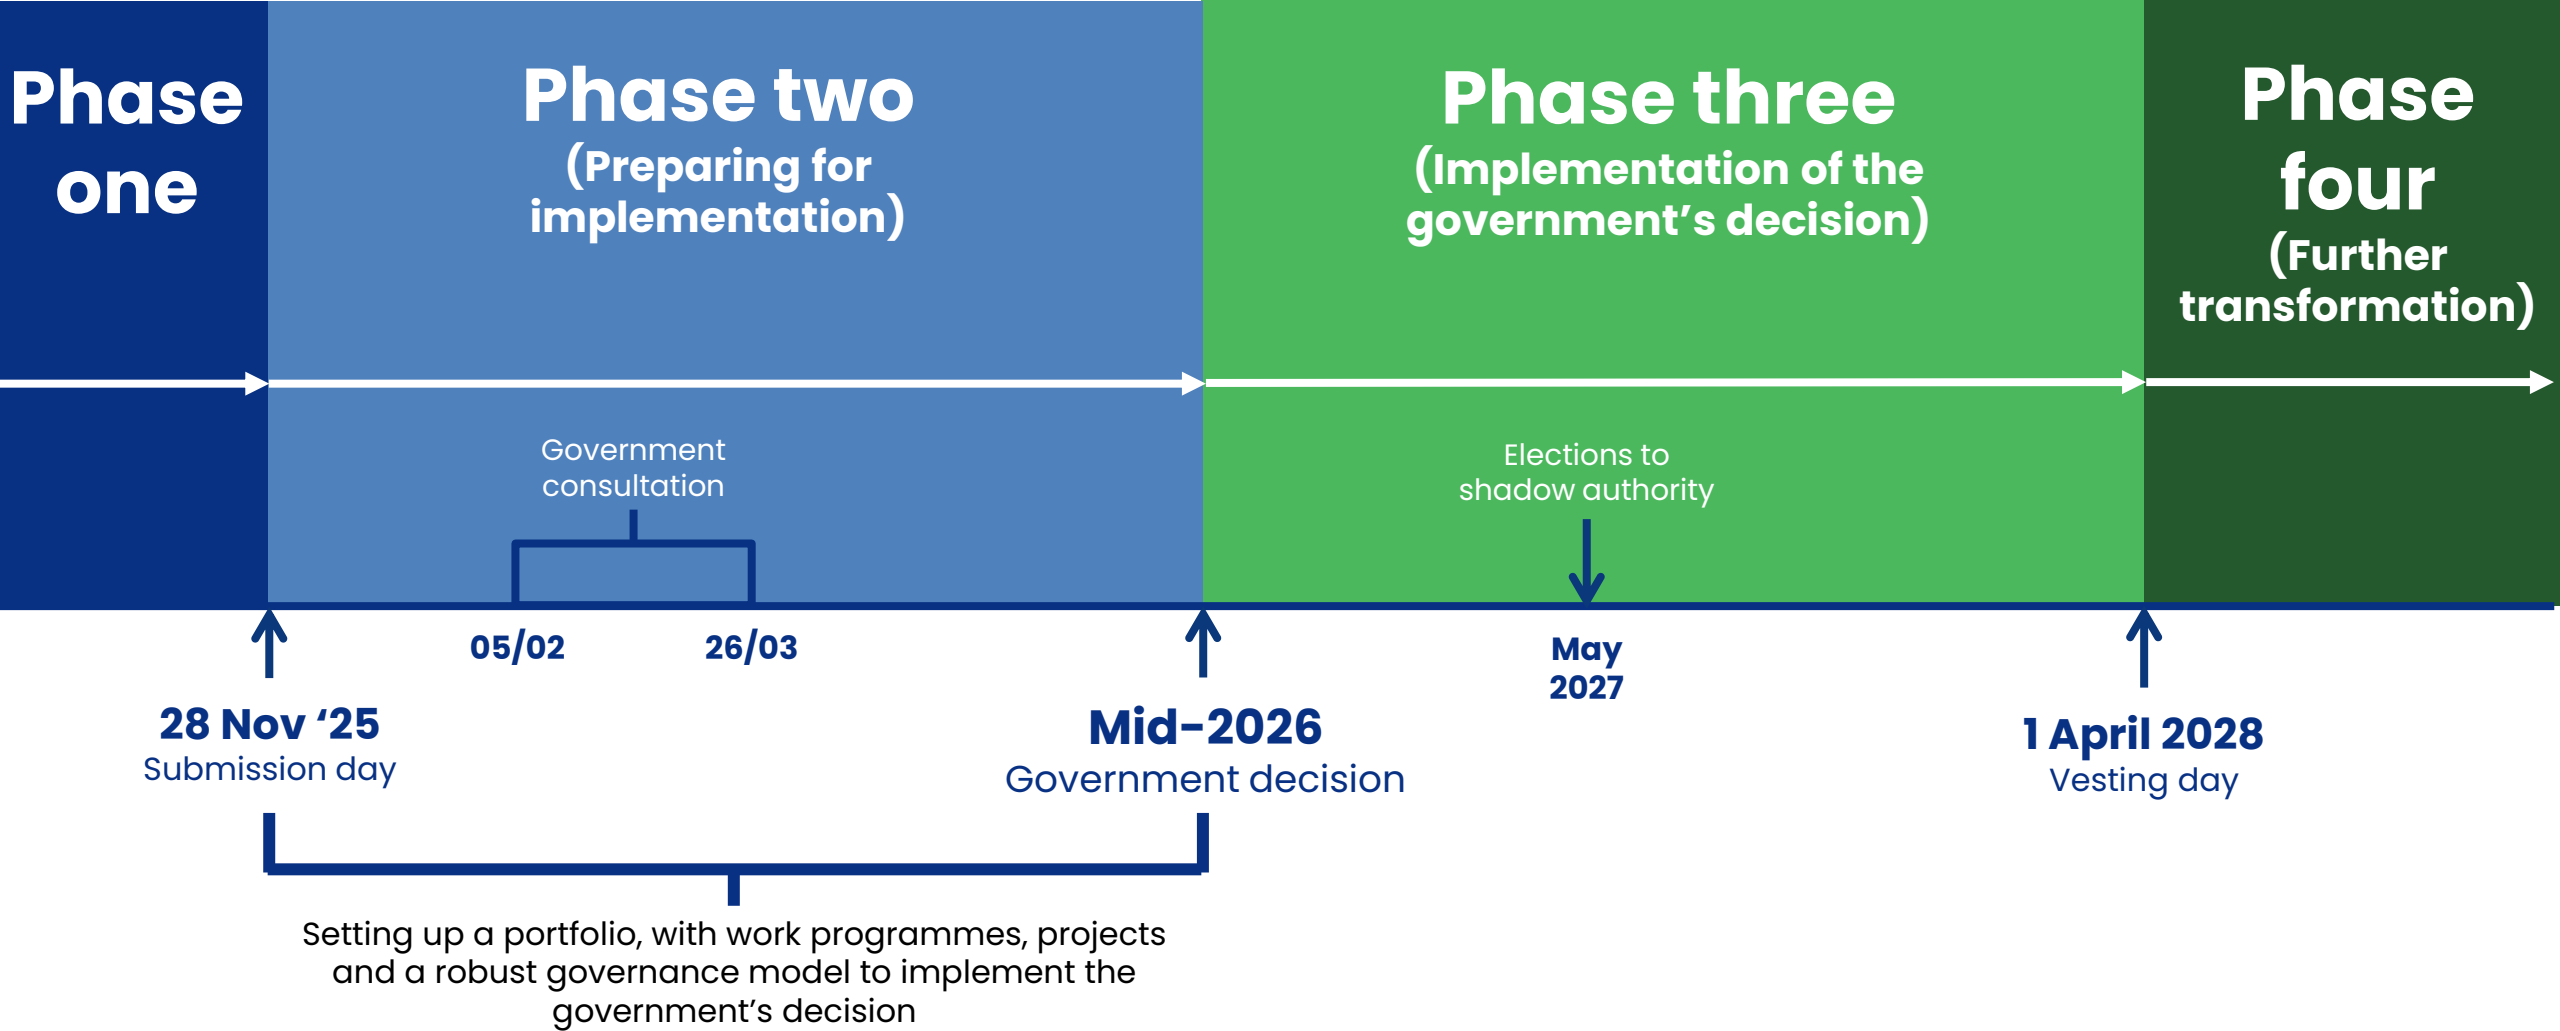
Phase one

Phase two
(Preparing for implementation)

Phase three
(Implementation of the government's decision)

Phase four
(Further transformation)

Government consultation

Elections to shadow authority

05/02

26/03

May 2027

28 Nov '25
Submission day

Mid-2026
Government decision

1 April 2028
Vesting day

Setting up a portfolio, with work programmes, projects and a robust governance model to implement the government's decision